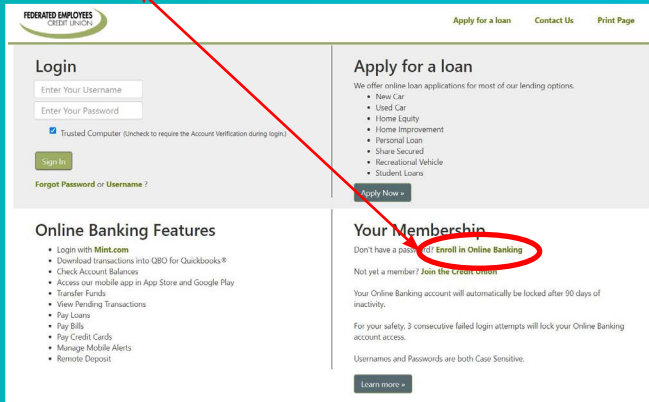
FEDERATED EMPLOYEES CREDIT UNION

Apply for a loan Contact Us Print Page

Login

Enter Your Username

Enter Your Password

Trusted Computer (Uncheck to require the Account Verification during login.)

Sign In

Forgot Password or Username ?

Apply for a loan

We offer online loan applications for most of our lending options.

- New Car
- Used Car
- Home Equity
- Home Improvement
- Personal Loan
- Share Secured
- Recreational Vehicle
- Student Loans

Apply Now »

Online Banking Features

- Login with Mint.com
- Download transactions into QBO for Quickbooks®
- Check Account Balances
- Access our mobile app in App Store and Google Play
- Transfer Funds
- View Pending Transactions
- Pay Loans
- Pay Bills
- Pay Credit Cards
- Manage Mobile Alerts
- Remote Deposit

Your Membership

Don't have a password? Enroll in Online Banking

Not yet a member? Join the Credit Union

Your Online Banking account will automatically be locked after 90 days of inactivity.

For your safety, 3 consecutive failed login attempts will lock your Online Banking account access.

Usernames and Passwords are both Case Sensitive.

Learn more »